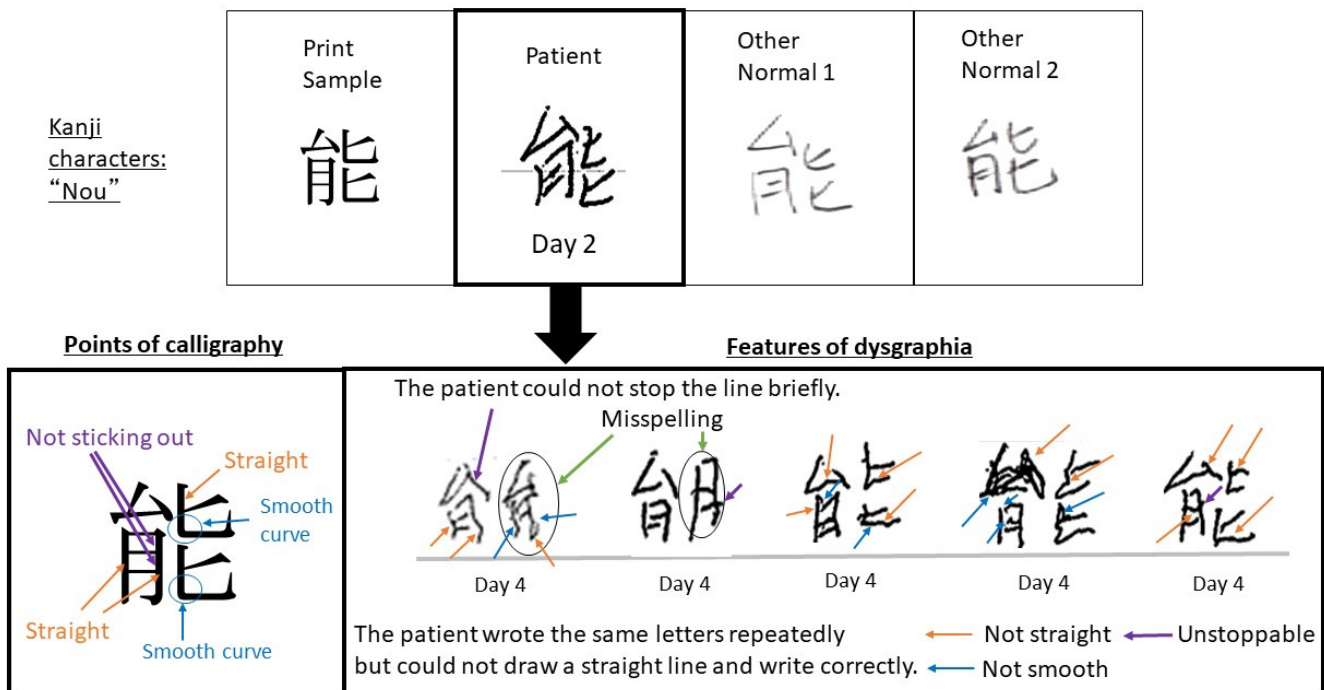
Kanji characters: "Nou"

Print Sample
能

Patient
Day 2

Other Normal 1

Other Normal 2

Points of calligraphy

Not sticking out
Straight
Smooth curve
Straight
Smooth curve

Features of dysgraphia

The patient could not stop the line briefly.
Misspelling

Day 4
Day 4
Day 4
Day 4
Day 4

The patient wrote the same letters repeatedly but could not draw a straight line and write correctly.

Not straight
Unstoppable
Not smooth